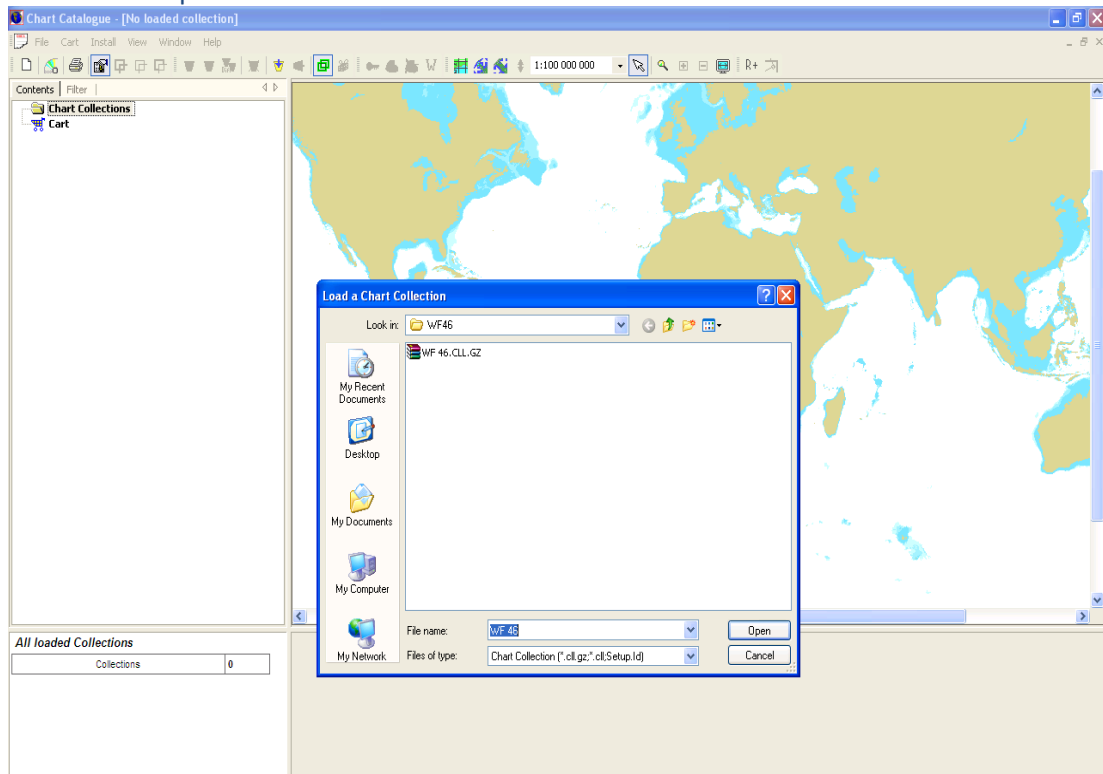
Chart Catalogue - [No loaded collection]

File Cart Install View Window Help

1:100 000 000

Contents | Filter |

Chart Collections

Cart

Load a Chart Collection

Look in: WF46

WF 46.CLL.GZ

My Recent Documents

Desktop

My Documents

My Computer

My Network

File name: WF 46

Files of type: Chart Collection (*.cll.gz;*.cll;Setup.ld)

Open

Cancel

All loaded Collections

| Collections | 0 |
|---|---|